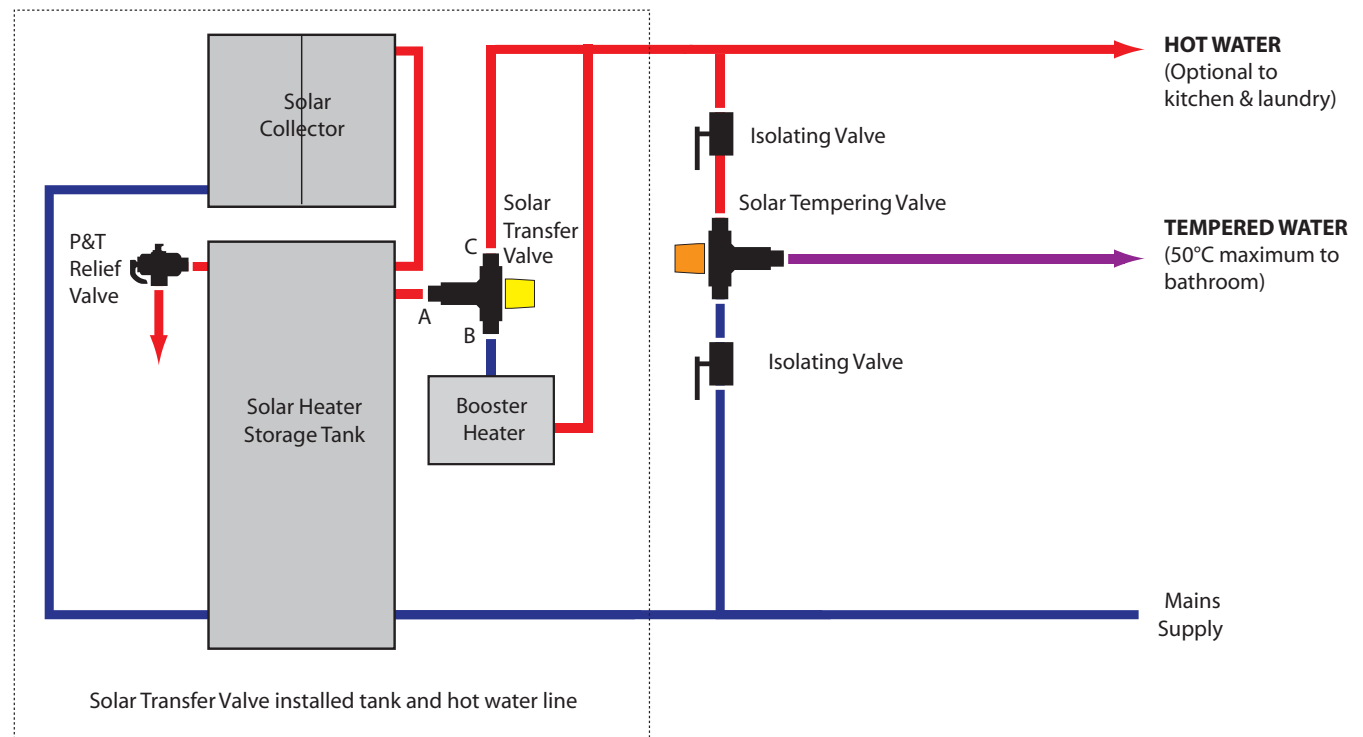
Solar Collector

P&T Relief Valve

Solar Heater Storage Tank

Solar Transfer Valve

C

A

B

Booster Heater

HOT WATER
(Optional to kitchen & laundry)

Isolating Valve

Solar Tempering Valve

TEMPERED WATER
(50°C maximum to bathroom)

Isolating Valve

Mains Supply

Solar Transfer Valve installed tank and hot water line